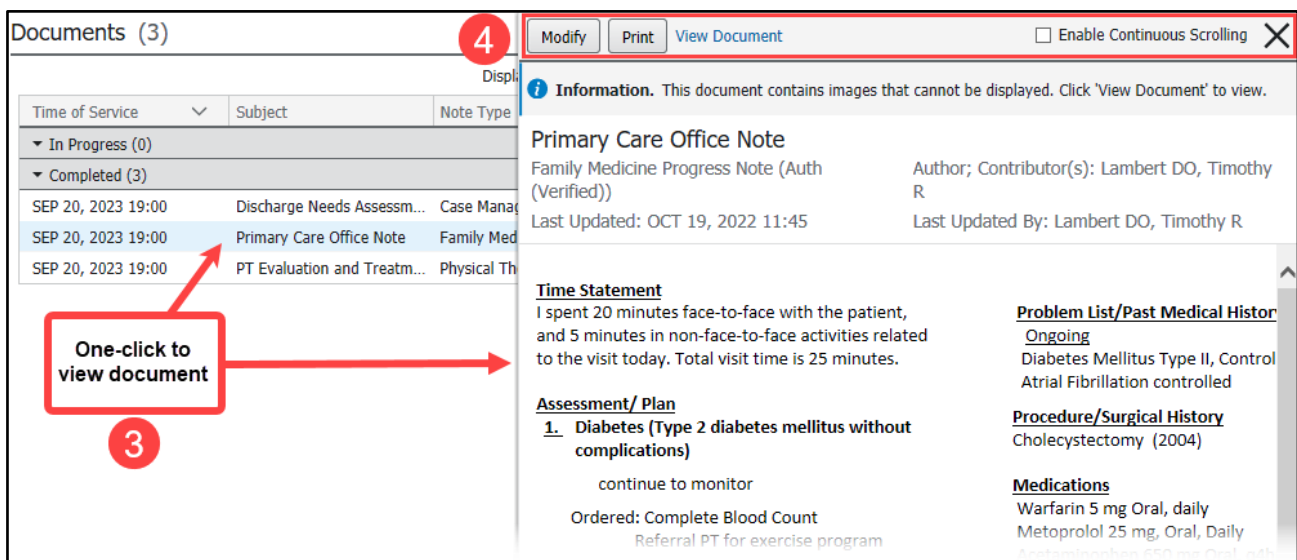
Documents (3)

Displ

| Time of Service | Subject | Note Type |
|---|---|---|
| ▾ In Progress (0) | | |
| ▾ Completed (3) | | |
| SEP 20, 2023 19:00 | Discharge Needs Assessm... | Case Manag |
| SEP 20, 2023 19:00 | Primary Care Office Note | Family Med |
| SEP 20, 2023 19:00 | PT Evaluation and Treatm... | Physical Th |

One-click to view document

3

4

Modify Print View Document Enable Continuous Scrolling

Information. This document contains images that cannot be displayed. Click 'View Document' to view.

Primary Care Office Note

Family Medicine Progress Note (Auth (Verified))

Author; Contributor(s): Lambert DO, Timothy R

Last Updated: OCT 19, 2022 11:45

Last Updated By: Lambert DO, Timothy R

Time Statement
I spent 20 minutes face-to-face with the patient, and 5 minutes in non-face-to-face activities related to the visit today. Total visit time is 25 minutes.

Assessment/ Plan
1. Diabetes (Type 2 diabetes mellitus without complications)

continue to monitor

Ordered: Complete Blood Count
Referral PT for exercise program

Problem List/Past Medical Histor
Ongoing
Diabetes Mellitus Type II, Control
Atrial Fibrillation controlled

Procedure/Surgical History
Cholecystectomy (2004)

Medications
Warfarin 5 mg Oral, daily
Metoprolol 25 mg, Oral, Daily
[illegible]